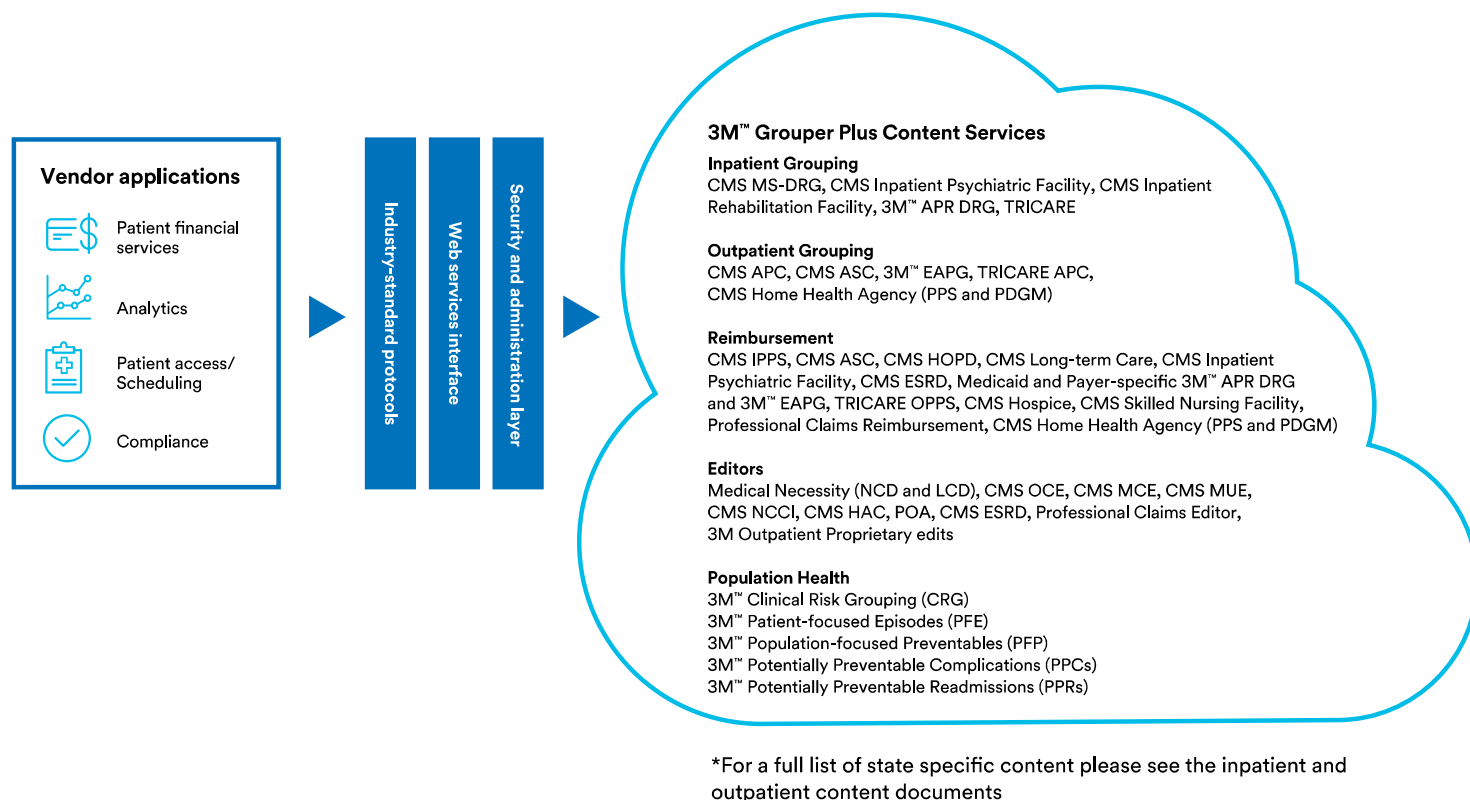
Vendor applications

Patient financial services

Analytics

Patient access/ Scheduling

Compliance

Industry-standard protocols

Web services interface

Security and administration layer

3M™ Grouper Plus Content Services

Inpatient Grouping
CMS MS-DRG, CMS Inpatient Psychiatric Facility, CMS Inpatient Rehabilitation Facility, 3M™ APR DRG, TRICARE

Outpatient Grouping
CMS APC, CMS ASC, 3M™ EAPG, TRICARE APC, CMS Home Health Agency (PPS and PDGM)

Reimbursement
CMS IPPS, CMS ASC, CMS HOPD, CMS Long-term Care, CMS Inpatient Psychiatric Facility, CMS ESRD, Medicaid and Payer-specific 3M™ APR DRG and 3M™ EAPG, TRICARE OPPS, CMS Hospice, CMS Skilled Nursing Facility, Professional Claims Reimbursement, CMS Home Health Agency (PPS and PDGM)

Editors
Medical Necessity (NCD and LCD), CMS OCE, CMS MCE, CMS MUE, CMS NCCI, CMS HAC, POA, CMS ESRD, Professional Claims Editor, 3M Outpatient Proprietary edits

Population Health
3M™ Clinical Risk Grouping (CRG)
3M™ Patient-focused Episodes (PFE)
3M™ Population-focused Preventables (PFP)
3M™ Potentially Preventable Complications (PPCs)
3M™ Potentially Preventable Readmissions (PPRs)

*For a full list of state specific content please see the inpatient and outpatient content documents